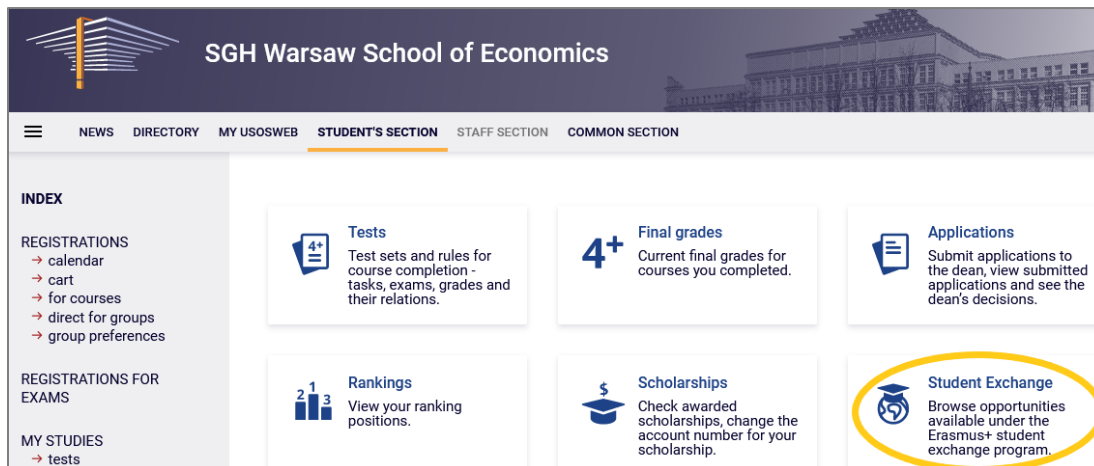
SGH Warsaw School of Economics

NEWS DIRECTORY MY USOSWEB STUDENT'S SECTION STAFF SECTION COMMON SECTION

INDEX

REGISTRATIONS
→ calendar
→ cart
→ for courses
→ direct for groups
→ group preferences

REGISTRATIONS FOR EXAMS

MY STUDIES
→ tests

4+

Tests
Test sets and rules for course completion - tasks, exams, grades and their relations.

4+

Final grades
Current final grades for courses you completed.

Applications
Submit applications to the dean, view submitted applications and see the dean's decisions.

2 1 3

Rankings
View your ranking positions.

$

Scholarships
Check awarded scholarships, change the account number for your scholarship.

Student Exchange
Browse opportunities available under the Erasmus+ student exchange program.